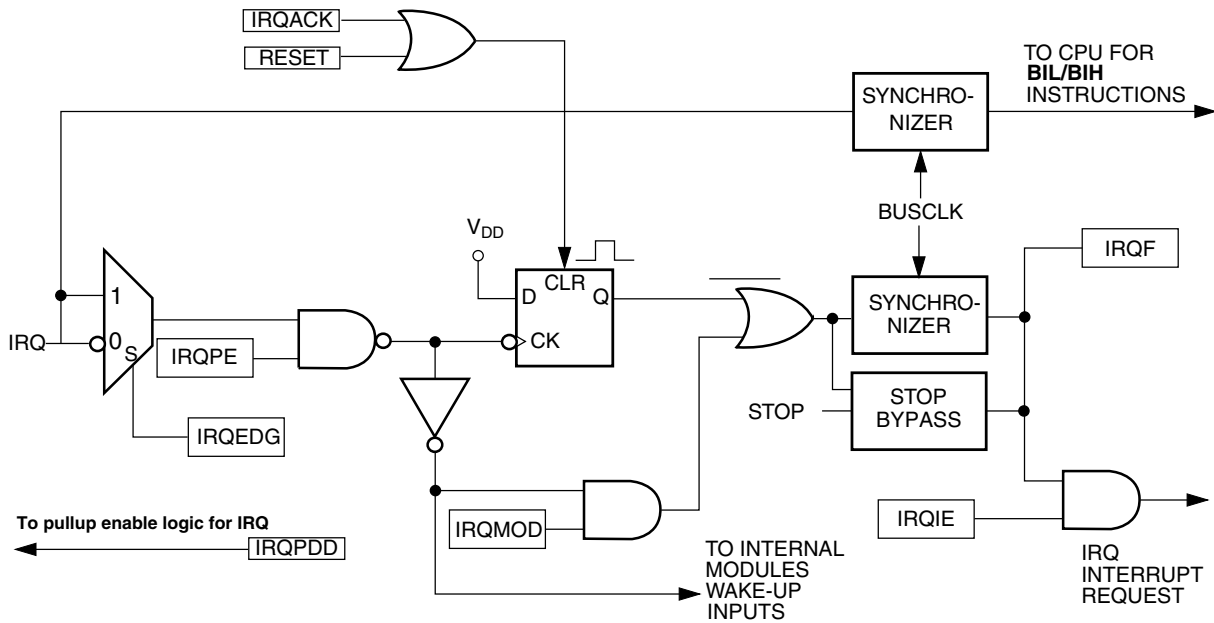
IRQACK
RESET
TO CPU FOR
BIL/BIH
INSTRUCTIONS
SYNCHRONIZER
BUSCLK
$V_{DD}$
1
IRQ
0
S
IRQPE
D
CLR
Q
CK
SYNCHRONIZER
IRQF
STOP
STOP BYPASS
IRQEDG
To pullup enable logic for IRQ
IRQPDD
IRQMOD
TO INTERNAL MODULES WAKE-UP INPUTS
IRQIE
IRQ INTERRUPT REQUEST